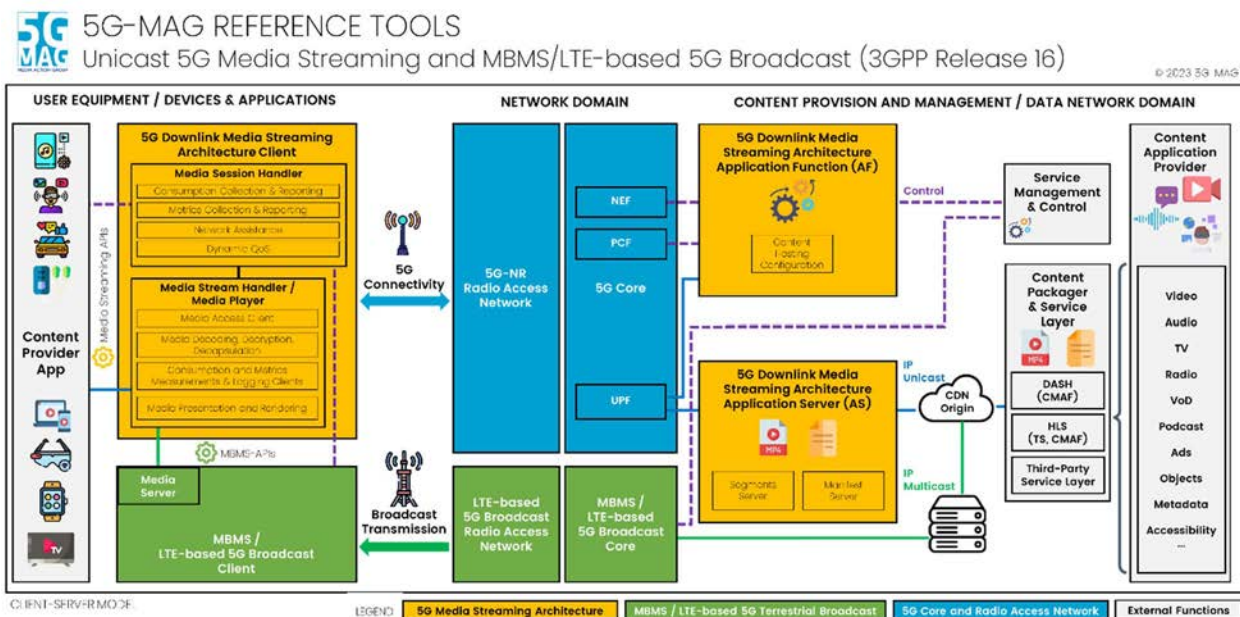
5G MAG

5G-MAG REFERENCE TOOLS
Unicast 5G Media Streaming and MBMS/LTE-based 5G Broadcast (3GPP Release 16)

© 2023 5G MAG

USER EQUIPMENT / DEVICES & APPLICATIONS

NETWORK DOMAIN

CONTENT PROVISION AND MANAGEMENT / DATA NETWORK DOMAIN

Content Provider App

Media Streaming APIs

5G Downlink Media Streaming Architecture Client

Media Session Handler
Consumption Collection & Reporting
Metrics Collection & Reporting
Network Assistance
Dynamic QoS

Media Stream Handler / Media Player
Media Access Client
Media Decoding, Decryption, Decapsulation
Consumption and Metrics Measurements & Logging Clients
Media Presentation and Rendering

MBMS-APIs

Media Server

MBMS / LTE-based 5G Broadcast Client

5G Connectivity

Broadcast Transmission

5G-NR Radio Access Network

5G Core

NEF

PCF

UPF

LTE-based 5G Broadcast Radio Access Network

MBMS / LTE-based 5G Broadcast Core

5G Downlink Media Streaming Architecture Application Function (AF)

Content Hosting Configuration

Control

Service Management & Control

5G Downlink Media Streaming Architecture Application Server (AS)

MP4

Segments Server

Manifest Server

IP Unicast

CDN Origin

IP Multicast

Content Packager & Service Layer

MP4

DASH (CMAF)

HLS (TS, CMAF)

Third-Party Service Layer

Content Application Provider

Video
Audio
TV
Radio
VoD
Podcast
Ads
Objects
Metadata
Accessibility
...

CLIENT-SERVER MODE

LEGEND
5G Media Streaming Architecture
MBMS / LTE-based 5G Terrestrial Broadcast
5G Core and Radio Access Network
External Functions